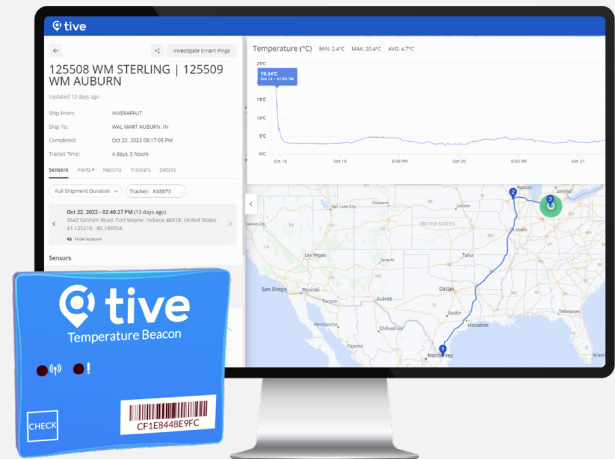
tive

Investigate Errant Pings

125508 WM STERLING | 125509 WM AUBURN

Updated 13 days ago

Ship From: INVERARRUT

Ship To: WAL MART AUBURN, IN

Completed: Oct 22, 2022 08:17:00 PM

Transit Time: 4 days, 5 hours

Sensors Alerts Reports Trackers Details

Full Shipment Duration

Tracker: K68873

Oct 22, 2022 - 02:40:27 PM (13 days ago)
5642 Goshen Road, Fort Wayne, Indiana 46818, United States
41.125519, -85.189954

Hide location

Sensors

Temperature (°C) MIN: 2.4°C MAX: 20.4°C AVG: 4.7°C

25°C
19.34°C
Oct 18 - 12:00 PM
15°C
10°C
5°C
0°C
Oct 18
Oct 19
6:00 PM
Oct 20
6:00 PM
Oct 21

UNITED STATES
San Diego
Mexico
Austin
Dallas
Houston
Monterrey
Chihuahua

tive
Temperature Beacon

CHECK

CF1E8448E9FC